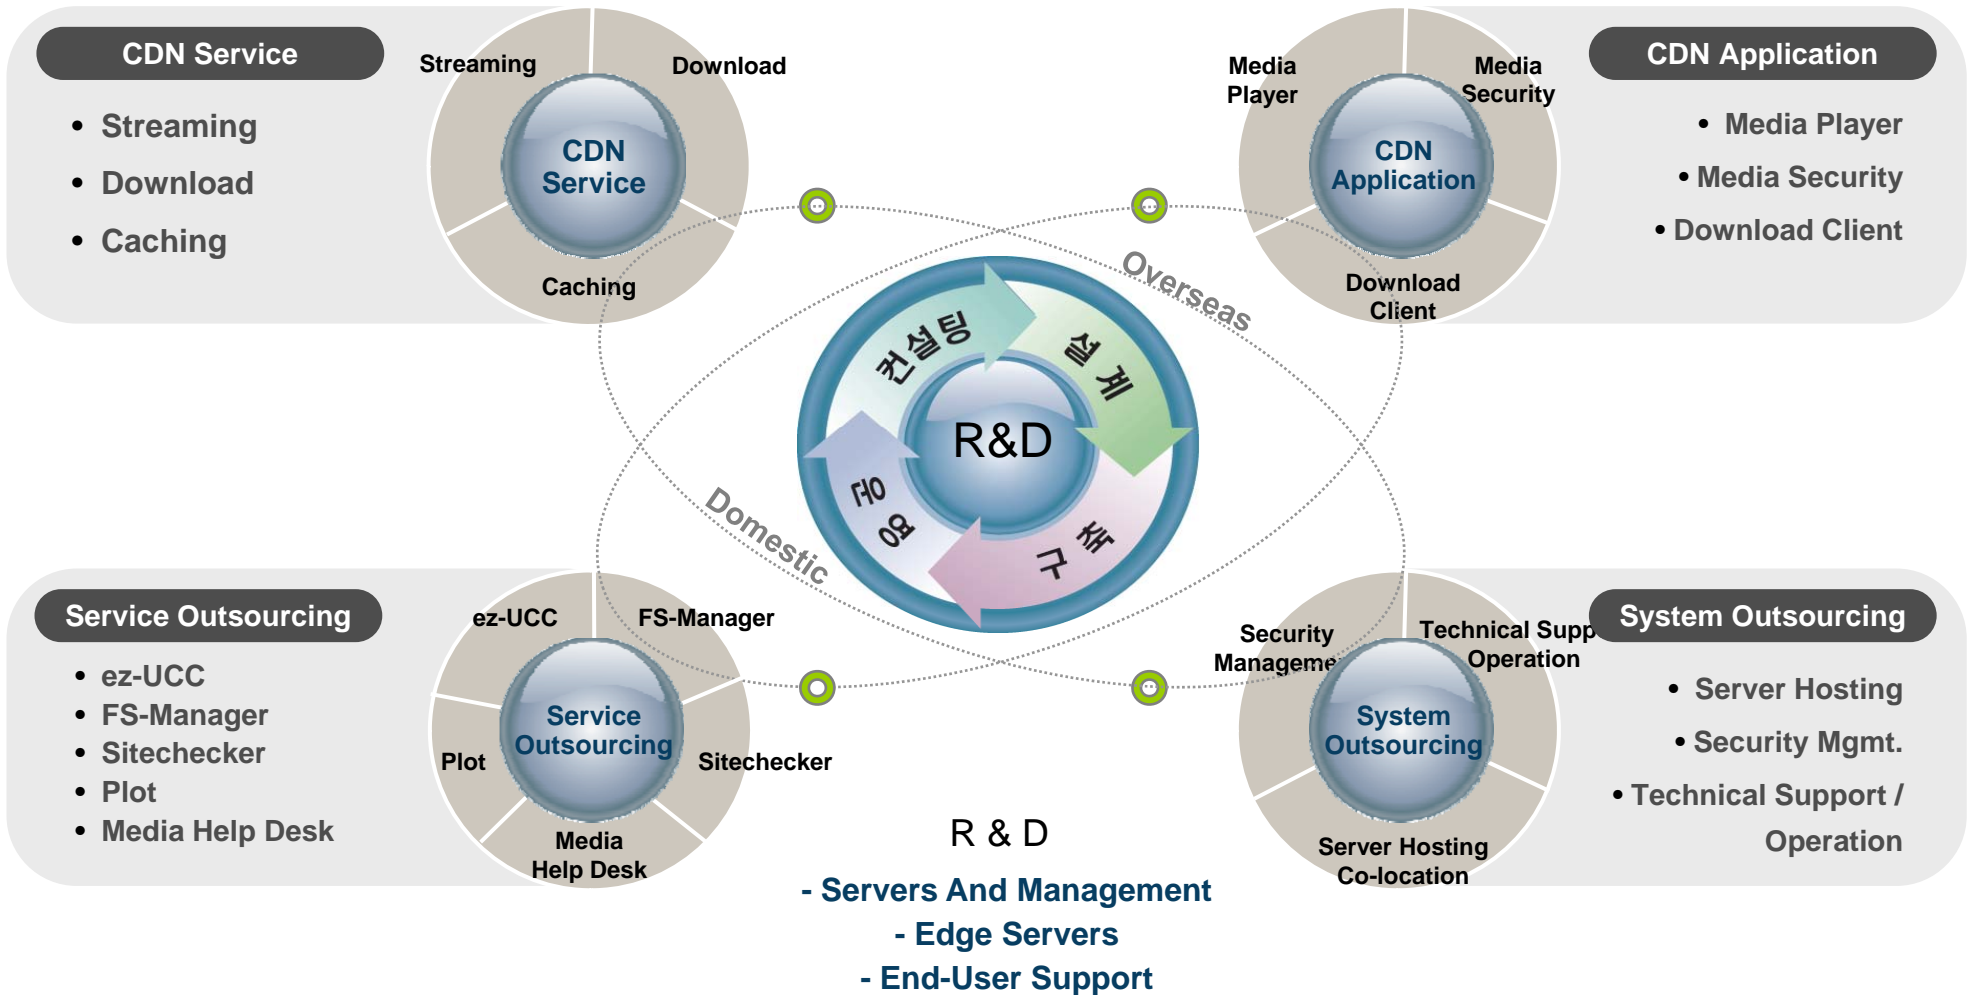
CDN Service

• Streaming
• Download
• Caching

Streaming
Download
CDN Service
Caching

Media Player
Media Security
CDN Application
Download Client

CDN Application

• Media Player
• Media Security
• Download Client

Overseas

컨설팅
설계
R&D
운영
구축

Domestic

Service Outsourcing

• ez-UCC
• FS-Manager
• Sitechecker
• Plot
• Media Help Desk

ez-UCC
FS-Manager
Service Outsourcing
Plot
Sitechecker
Media Help Desk

Security Manageme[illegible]
Technical Supp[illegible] Operation
System Outsourcing
Server Hosting Co-location

System Outsourcing

• Server Hosting
• Security Mgmt.
• Technical Support / Operation

R & D
- Servers And Management
- Edge Servers
- End-User Support